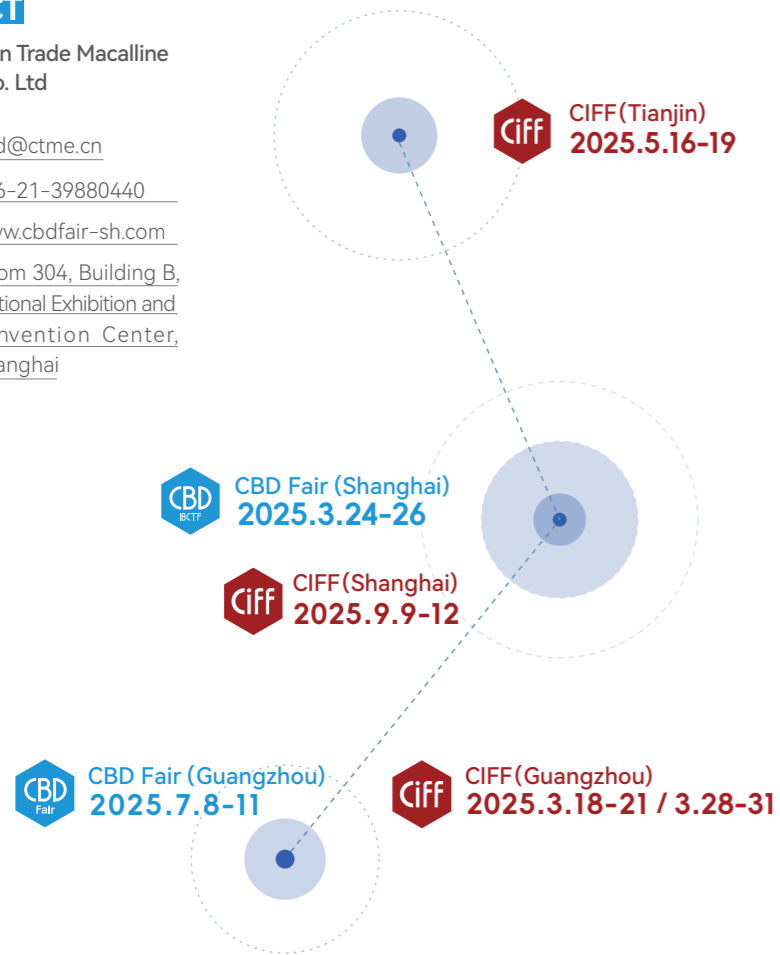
n Trade Macalline
o. Ltd

d@ctme.cn

6-21-39880440

vw.cbdfair-sh.com

om 304, Building B, tional Exhibition and nvention Center, anghai

CiFF
CIFF(Tianjin)
2025.5.16-19

CBD IBCTF
CBD Fair (Shanghai)
2025.3.24-26

CiFF
CIFF(Shanghai)
2025.9.9-12

CBD Fair
CBD Fair (Guangzhou)
2025.7.8-11

CiFF
CIFF(Guangzhou)
2025.3.18-21 / 3.28-31